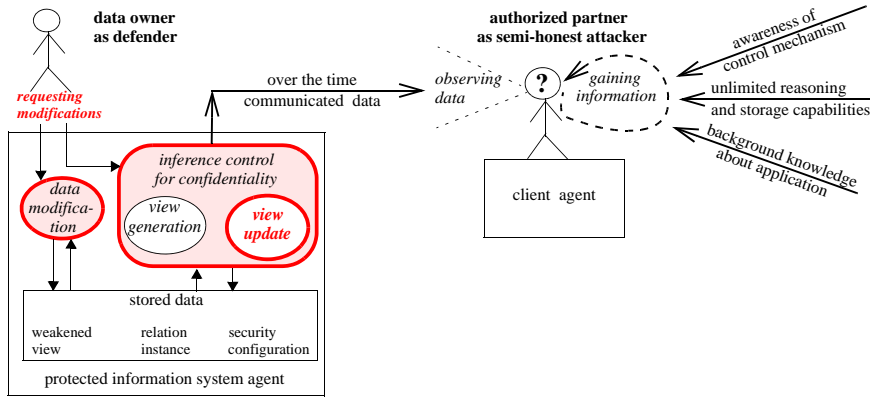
data owner as defender

requesting modifications

over the time communicated data

authorized partner as semi-honest attacker

observing data

?

gaining information

awareness of control mechanism

unlimited reasoning and storage capabilities

background knowledge about application

client agent

inference control for confidentiality

data modification

view generation

view update

stored data

weakened view

relation instance

security configuration

protected information system agent